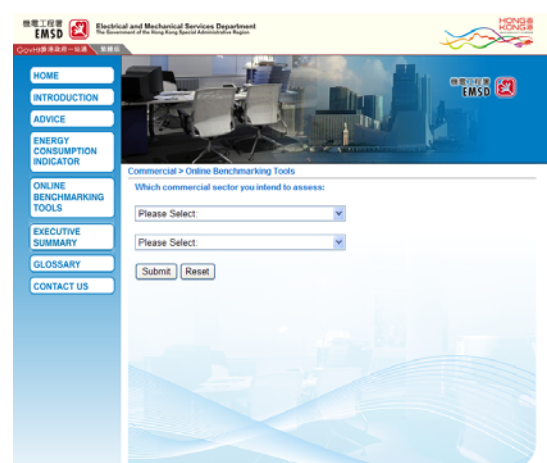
機電工程署
EMSD

Electrical and Mechanical Services Department
The Government of the Hong Kong Special Administrative Region

HONG KONG

GovHK 香港政府一站通 繁體版

HOME

INTRODUCTION

ADVICE

ENERGY CONSUMPTION INDICATOR

ONLINE BENCHMARKING TOOLS

EXECUTIVE SUMMARY

GLOSSARY

CONTACT US

機電工程署
EMSD

Commercial > Online Benchmarking Tools

Which commercial sector you intend to assess:

Please Select:

Please Select:

Submit Reset